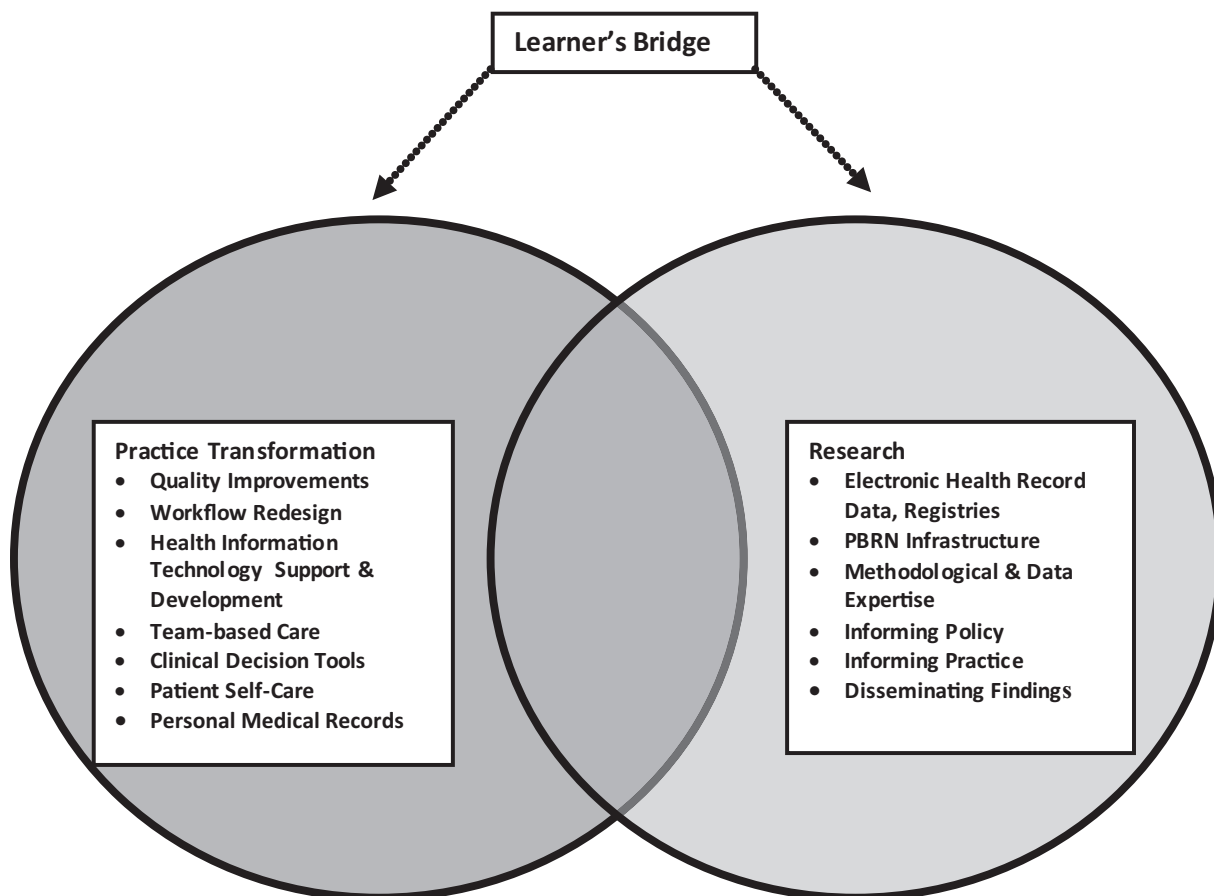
Learner's Bridge

Practice Transformation
- Quality Improvements
- Workflow Redesign
- Health Information Technology Support & Development
- Team-based Care
- Clinical Decision Tools
- Patient Self-Care
- Personal Medical Records

Research
- Electronic Health Record Data, Registries
- PBRN Infrastructure
- Methodological & Data Expertise
- Informing Policy
- Informing Practice
- Disseminating Findings